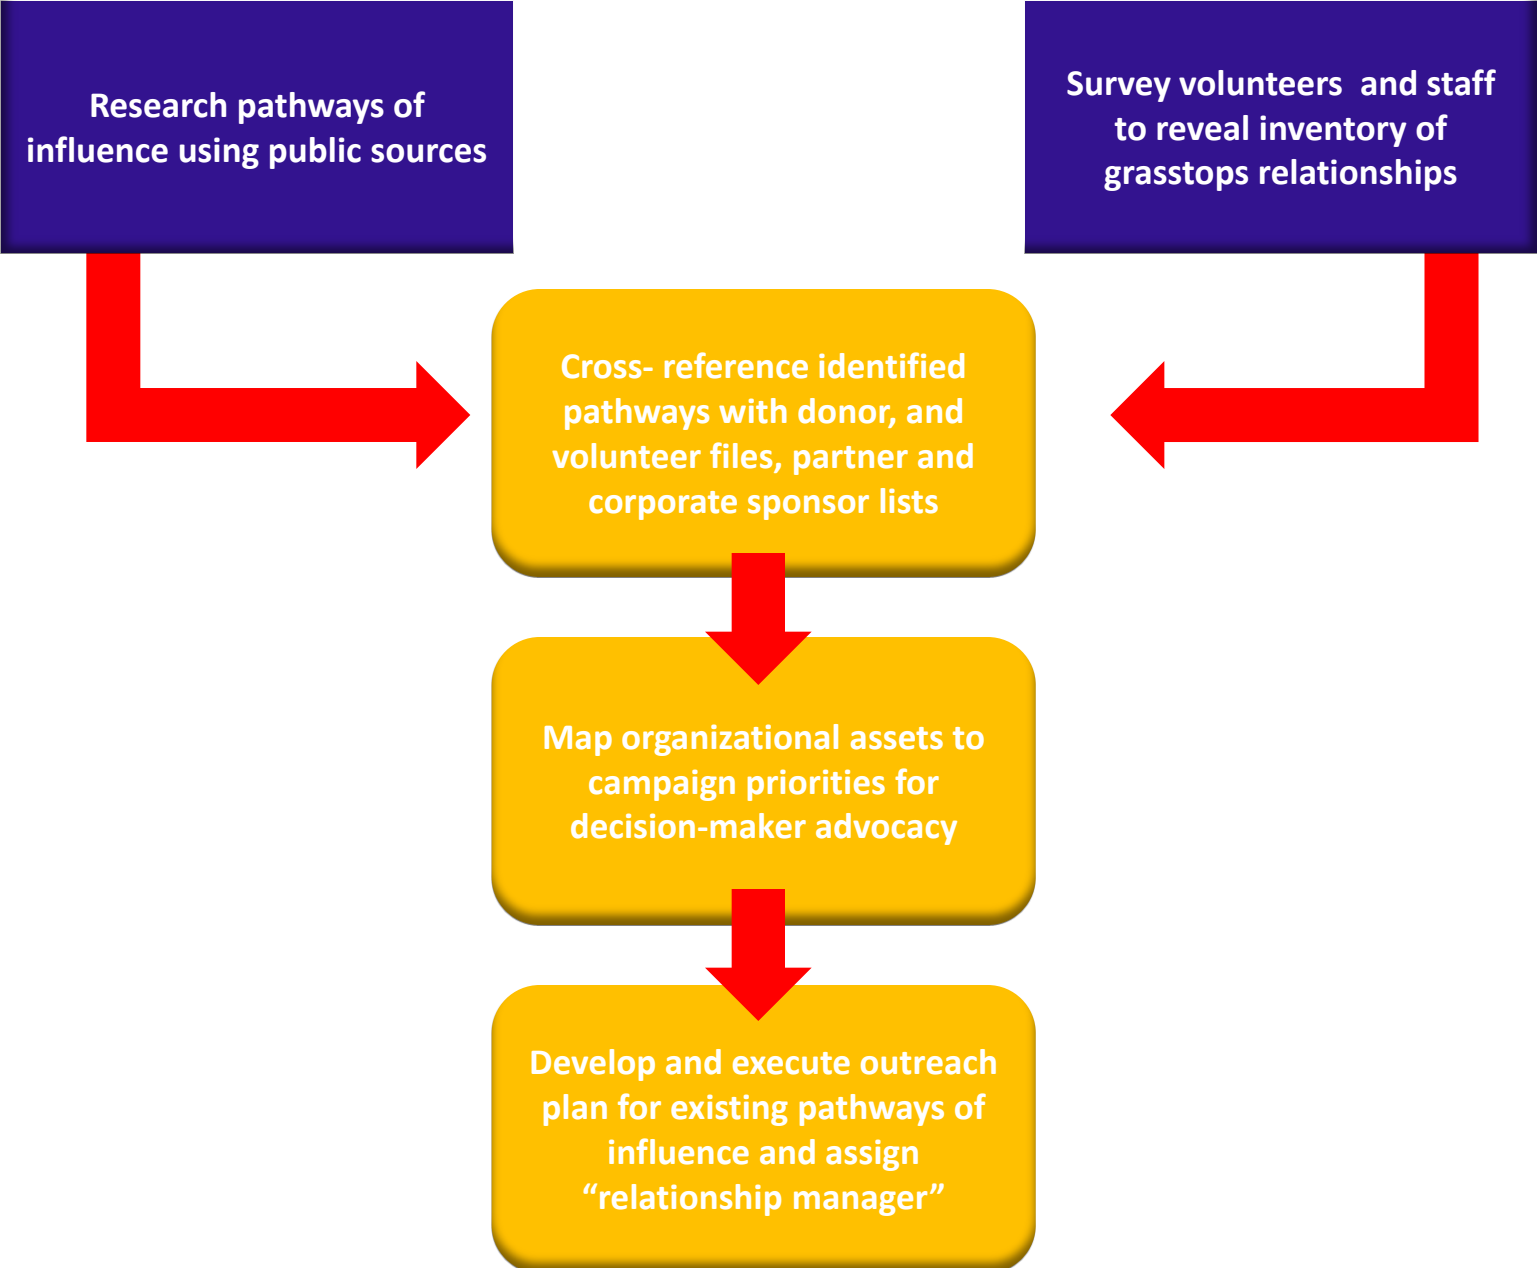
Research pathways of influence using public sources

Survey volunteers and staff to reveal inventory of grasstops relationships

Cross- reference identified pathways with donor, and volunteer files, partner and corporate sponsor lists

Map organizational assets to campaign priorities for decision-maker advocacy

Develop and execute outreach plan for existing pathways of influence and assign “relationship manager”